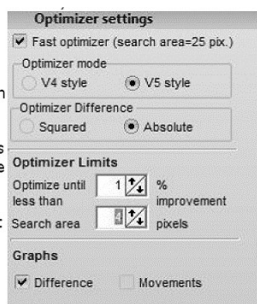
Optimizer settings

Fast optimizer (search area=25 pix.)

Optimizer mode

V4 style

V5 style

Optimizer Difference

Squared

Absolute

Optimizer Limits

Optimize until less than 1 % improvement

Search area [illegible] pixels

Graphs

Difference

Movements

n

s
e

: